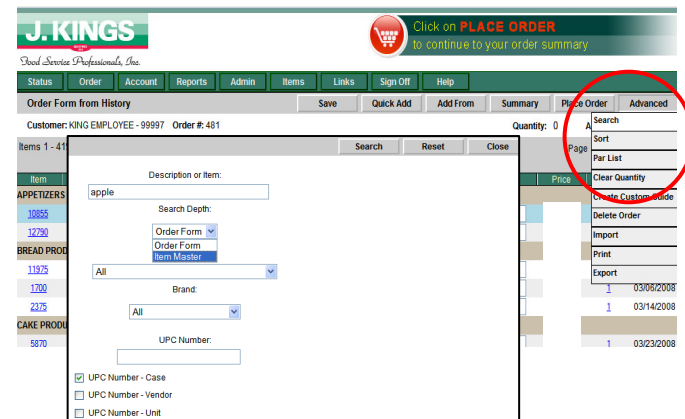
J. KINGS
Food Service Professionals, Inc.

Click on PLACE ORDER
to continue to your order summary

Status | Order | Account | Reports | Admin | Items | Links | Sign Off | Help

Order Form from History

Save | Quick Add | Add From | Summary | Place Order | Advanced

Customer: KING EMPLOYEE - 99997 Order #: 481

Quantity: 0

Items 1 - 41

Page

Search | Reset | Close

Item

Price

APPETIZERS

10855

12790

BREAD PROD

11975

1700

2375

CAKE PRODU

5870

Description or Item:

apple

Search Depth:

Order Form

Order Form
Item Master

All

Brand:

All

UPC Number:

UPC Number - Case

UPC Number - Vendor

UPC Number - Unit

1 03/06/2008

1 03/14/2008

1 03/23/2008

Search
Sort
Par List
Clear Quantity
Create Custom Guide
Delete Order
Import
Print
Export